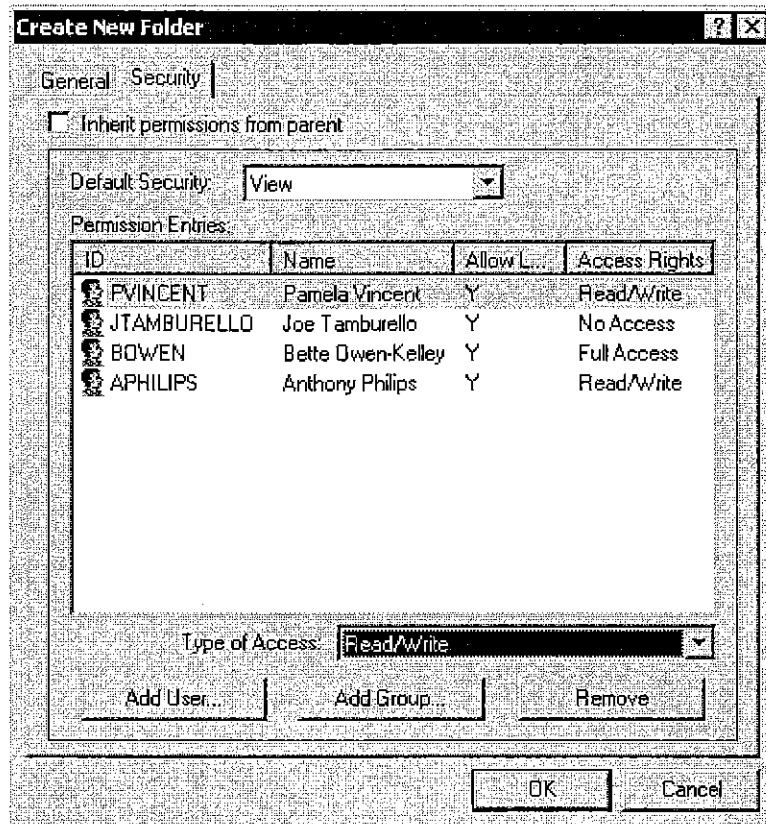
Create New Folder

?

General Security

Inherit permissions from parent

Default Security: View

Permission Entries:

| ID | Name | Allow L... | Access Rights |
|---|---|---|---|
| PVINCENT | Pamela Vincent | Y | Read/Write |
| JTAMBURELLO | Joe Tamburello | Y | No Access |
| BOWEN | Bette Owen-Kelley | Y | Full Access |
| APHILIPS | Anthony Philips | Y | Read/Write |

Type of Access: Read/Write

Add User... Add Group... Remove

OK Cancel